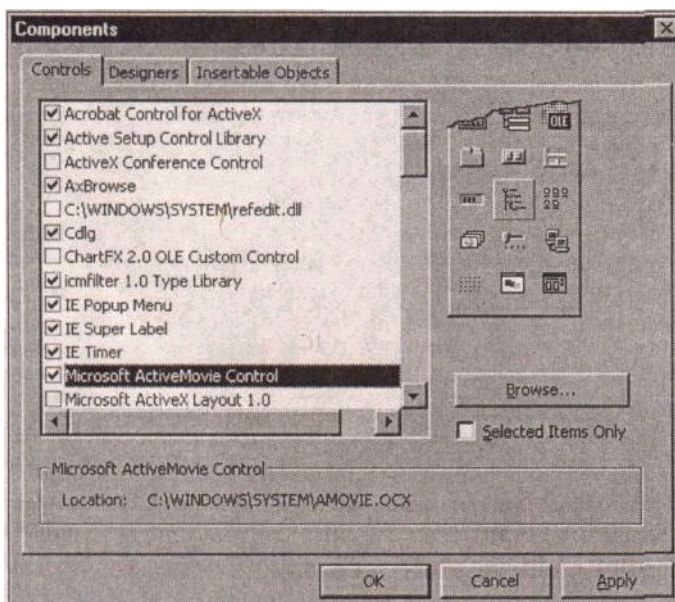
Components

Controls | Designers | Insertable Objects

☑ Acrobat Control for ActiveX
☑ Active Setup Control Library
☐ ActiveX Conference Control
☑ AxBrowse
☐ C:\WINDOWS\SYSTEM\refedit.dll
☑ Cdlg
☐ ChartFX 2.0 OLE Custom Control
☑ icmfilter 1.0 Type Library
☑ IE Popup Menu
☑ IE Super Label
☑ IE Timer
☑ Microsoft ActiveMovie Control
☐ Microsoft ActiveX Layout 1.0

OLE

Browse...

☐ Selected Items Only

Microsoft ActiveMovie Control

Location: C:\WINDOWS\SYSTEM\AMOVIE.OCX

OK Cancel Apply